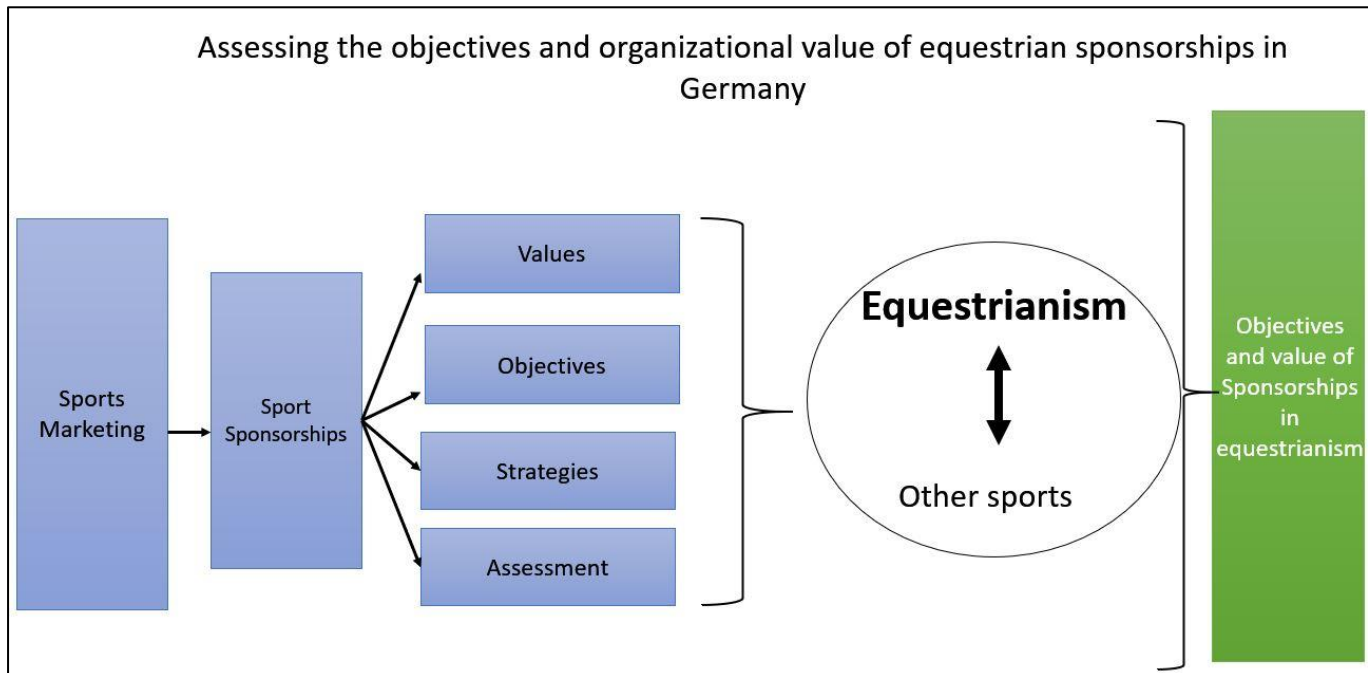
Assessing the objectives and organizational value of equestrian sponsorships in Germany

Sports Marketing

Sport Sponsorships

Values

Objectives

Strategies

Assessment

Equestrianism

Other sports

Objectives and value of Sponsorships in equestrianism